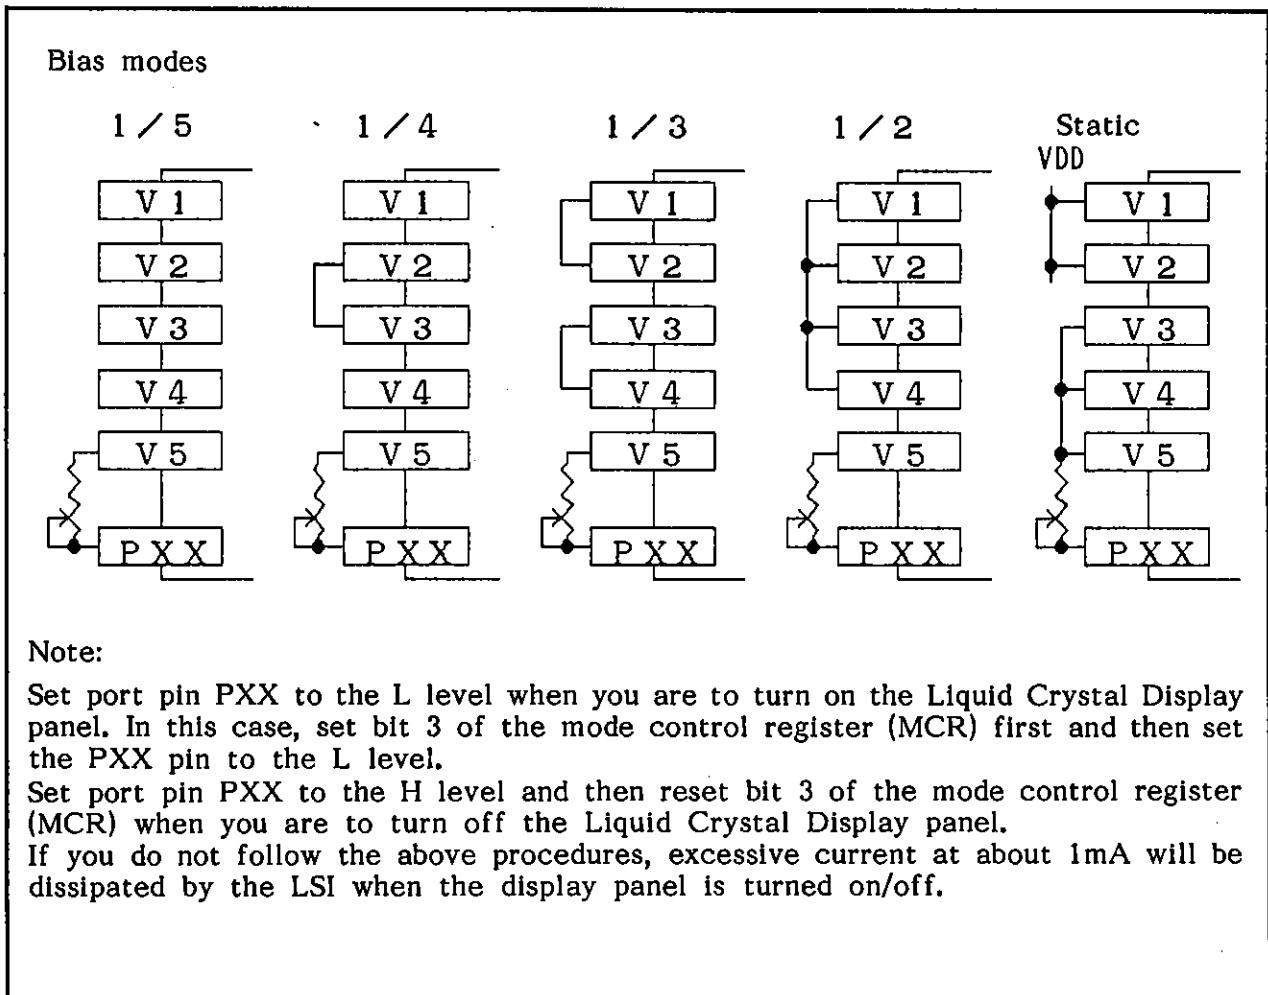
Bias modes

1 / 5

V 1
V 2
V 3
V 4
V 5
P X X

1 / 4

V 1
V 2
V 3
V 4
V 5
P X X

1 / 3

V 1
V 2
V 3
V 4
V 5
P X X

1 / 2

V 1
V 2
V 3
V 4
V 5
P X X

Static
VDD

V 1
V 2
V 3
V 4
V 5
P X X

Note:

Set port pin PXX to the L level when you are to turn on the Liquid Crystal Display panel. In this case, set bit 3 of the mode control register (MCR) first and then set the PXX pin to the L level.
Set port pin PXX to the H level and then reset bit 3 of the mode control register (MCR) when you are to turn off the Liquid Crystal Display panel.
If you do not follow the above procedures, excessive current at about 1mA will be dissipated by the LSI when the display panel is turned on/off.